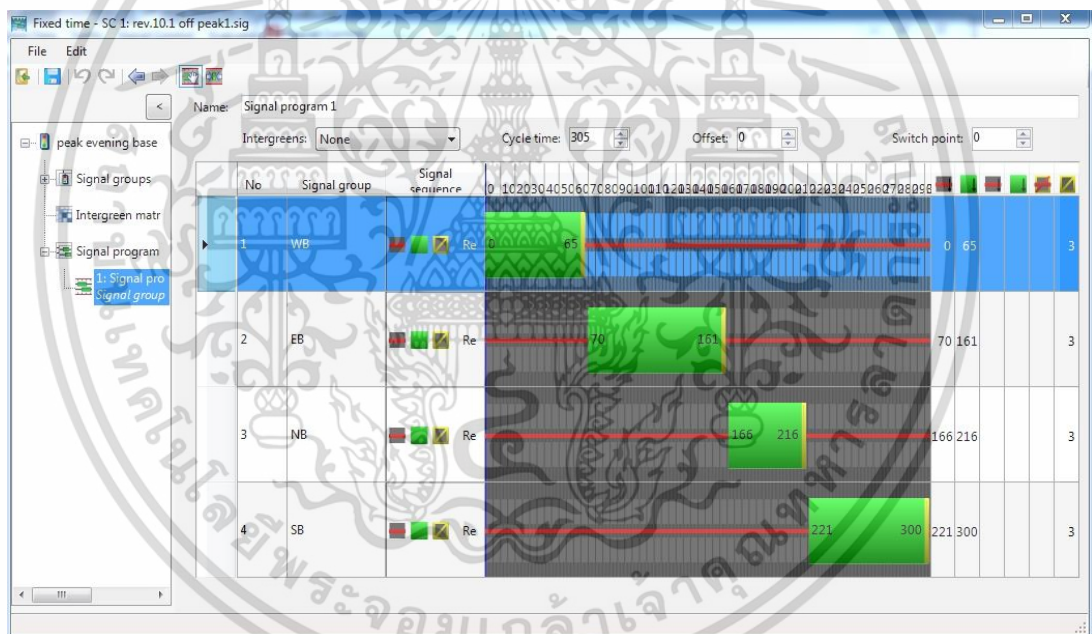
Fixed time - SC 1: rev.10.1 off peak1.sig

File Edit

<

peak evening base
Signal groups
Intergreen matr
Signal program
1: Signal pro
Signal group

Name: Signal program 1

Intergreens: None

Cycle time: 305

Offset: 0

Switch point: 0

| No | Signal group | Signal sequence | 0 102030405060708090100110120130140150160170180190200210220230240250260270280298 | | | | | | |
|---|---|---|---|---|---|---|---|---|---|
| 1 | WB | Re | 0 65 | 0 | 65 | | | | 3 |
| 2 | EB | Re | 70 161 | 70 | 161 | | | | 3 |
| 3 | NB | Re | 166 216 | 166 | 216 | | | | 3 |
| 4 | SB | Re | 221 300 | 221 | 300 | | | | 3 |